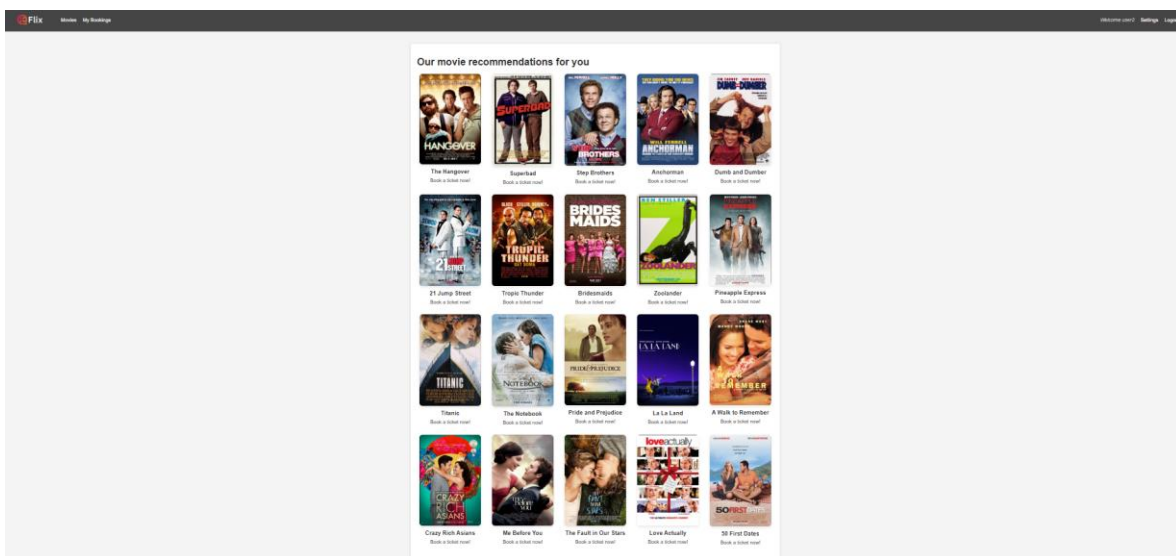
Flix Movies My Bookings

Welcome user2 Settings Logo

Our movie recommendations for you

The Hangover
Book a ticket now!

Superbad
Book a ticket now!

Step Brothers
Book a ticket now!

Anchorman
Book a ticket now!

Dumb and Dumber
Book a ticket now!

21 Jump Street
Book a ticket now!

Tropic Thunder
Book a ticket now!

Bridesmaids
Book a ticket now!

Zoolander
Book a ticket now!

Pineapple Express
Book a ticket now!

Titanic
Book a ticket now!

The Notebook
Book a ticket now!

Pride and Prejudice
Book a ticket now!

La La Land
Book a ticket now!

A Walk to Remember
Book a ticket now!

Crazy Rich Asians
Book a ticket now!

Me Before You
Book a ticket now!

The Fault in Our Stars
Book a ticket now!

Love Actually
Book a ticket now!

50 First Dates
Book a ticket now!